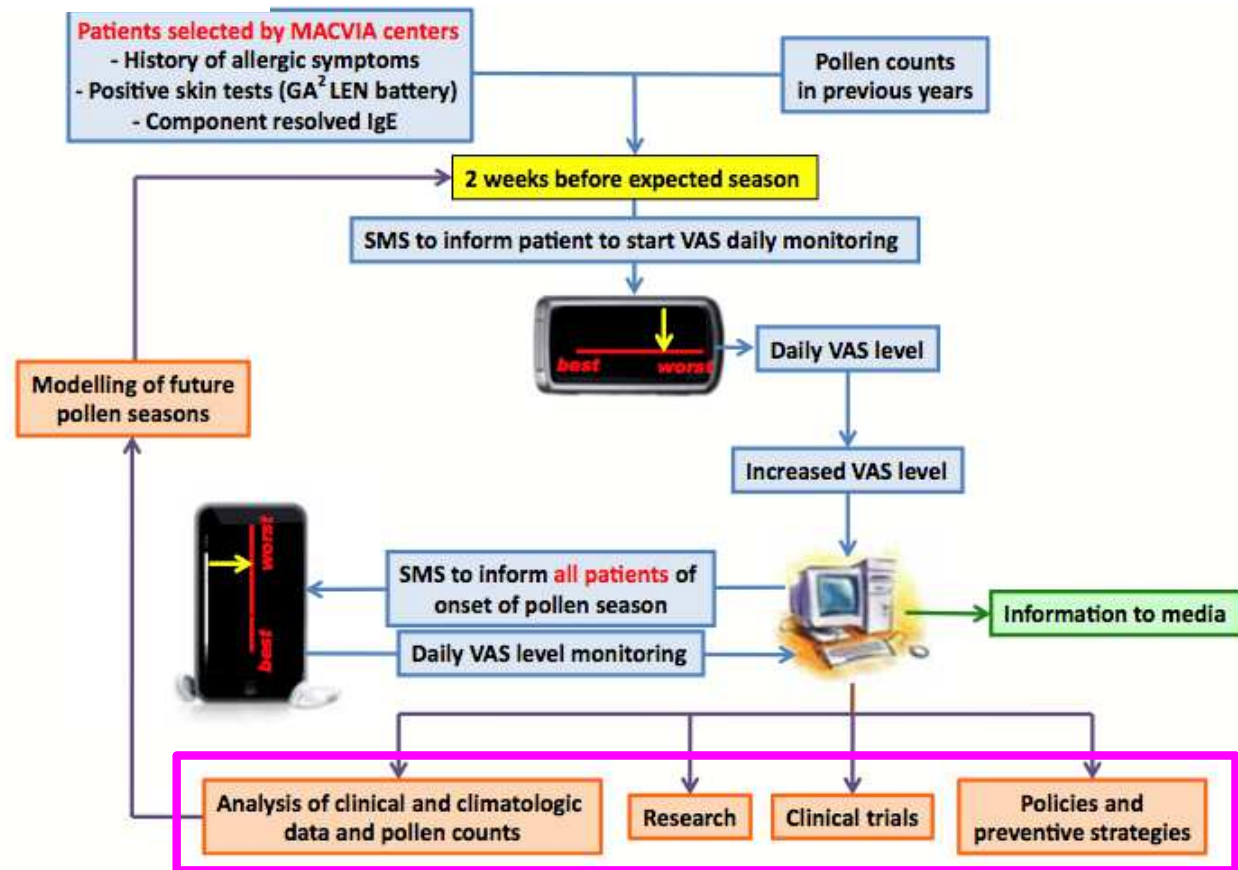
Patients selected by MACVIA centers
- History of allergic symptoms
- Positive skin tests (GA$^2$ LEN battery)
- Component resolved IgE

Pollen counts in previous years

2 weeks before expected season

SMS to inform patient to start VAS daily monitoring

best worst

Daily VAS level

Modelling of future pollen seasons

Increased VAS level

worst best

SMS to inform all patients of onset of pollen season

Information to media

Daily VAS level monitoring

Analysis of clinical and climatologic data and pollen counts

Research

Clinical trials

Policies and preventive strategies